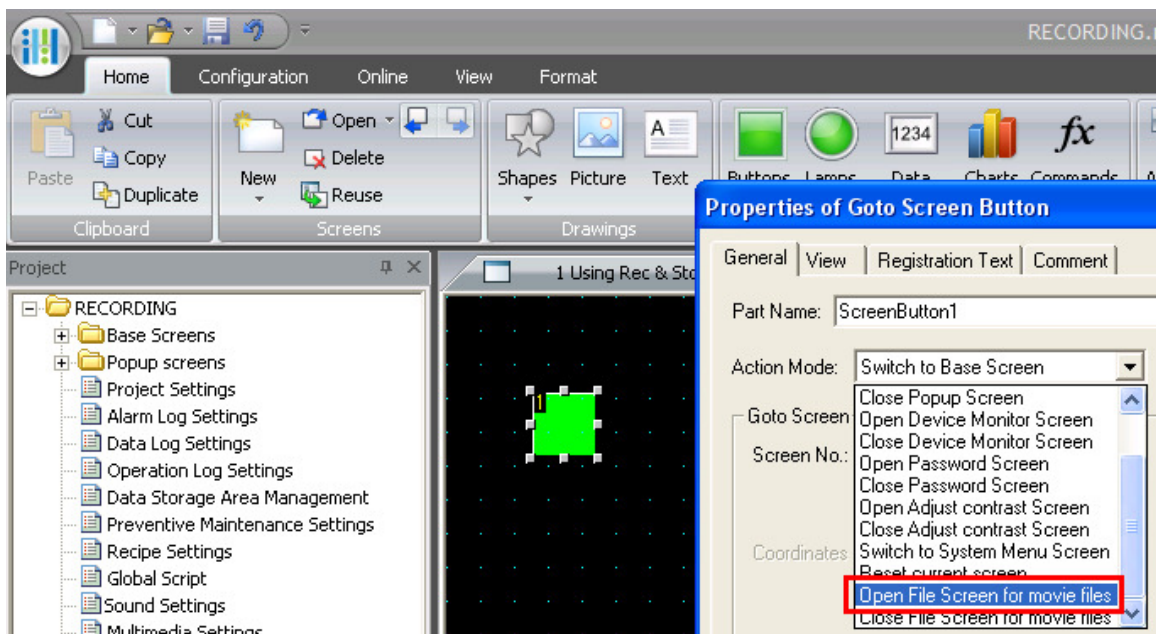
RECORDING.

Home Configuration Online View Format

Paste Cut Copy Duplicate
Clipboard

New Open Delete Reuse
Screens

Shapes Picture Text
Drawings

Buttons Lamps Data Charts Commands

1234

Project

RECORDING
Base Screens
Popup screens
Project Settings
Alarm Log Settings
Data Log Settings
Operation Log Settings
Data Storage Area Management
Preventive Maintenance Settings
Recipe Settings
Global Script
Sound Settings
Multimedia Settings

1 Using Rec & Sto

1

Properties of Goto Screen Button

General | View | Registration Text | Comment

Part Name: ScreenButton1

Action Mode: Switch to Base Screen

Goto Screen

Screen No.:

Coordinates

Close Popup Screen
Open Device Monitor Screen
Close Device Monitor Screen
Open Password Screen
Close Password Screen
Open Adjust contrast Screen
Close Adjust contrast Screen
Switch to System Menu Screen
Reset current screen
Open File Screen for movie files
Close File Screen for movie files